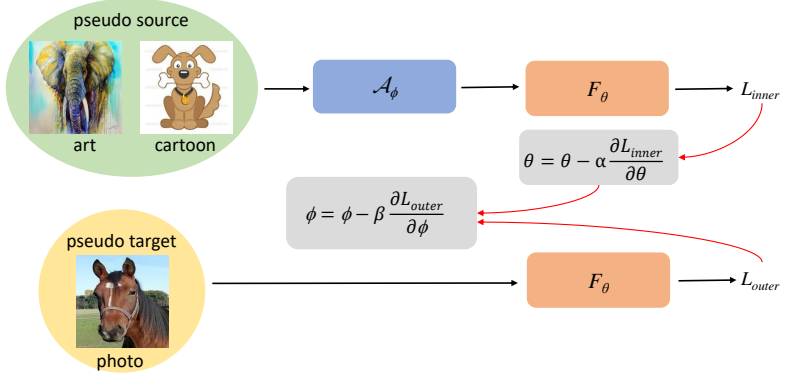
pseudo source

art

cartoon

$\mathcal{A}_\phi$

$F_\theta$

$L_{inner}$

$\theta = \theta - \alpha \frac{\partial L_{inner}}{\partial \theta}$

$\phi = \phi - \beta \frac{\partial L_{outer}}{\partial \phi}$

pseudo target

photo

$F_\theta$

$L_{outer}$